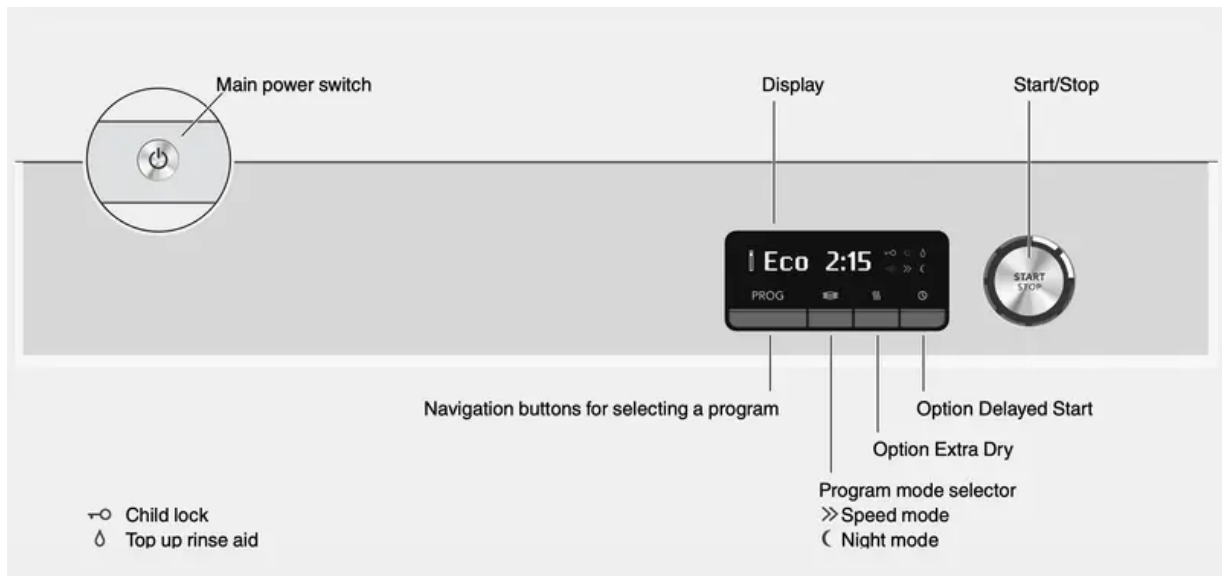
Main power switch

Display

Start/Stop

Eco 2:15

PROG

START
STOP

Navigation buttons for selecting a program

Option Delayed Start

Option Extra Dry

Program mode selector
≫ Speed mode
☾ Night mode

⊸ Child lock
💧 Top up rinse aid